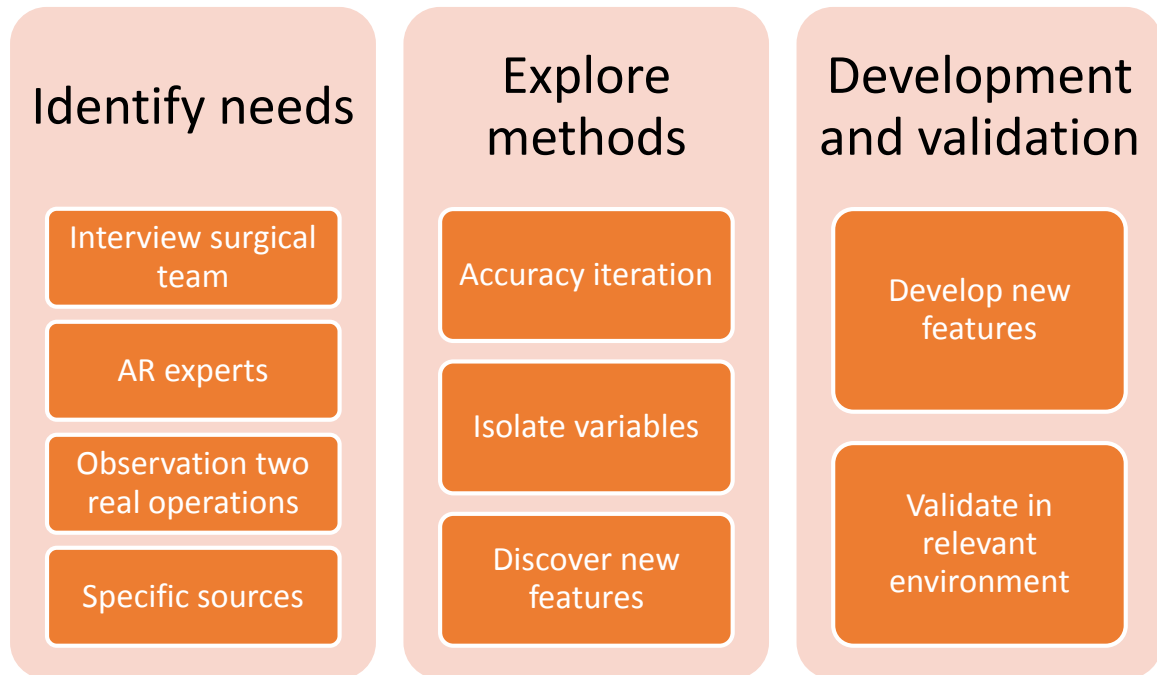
Identify needs

Interview surgical team

AR experts

Observation two real operations

Specific sources

Explore methods

Accuracy iteration

Isolate variables

Discover new features

Development and validation

Develop new features

Validate in relevant environment